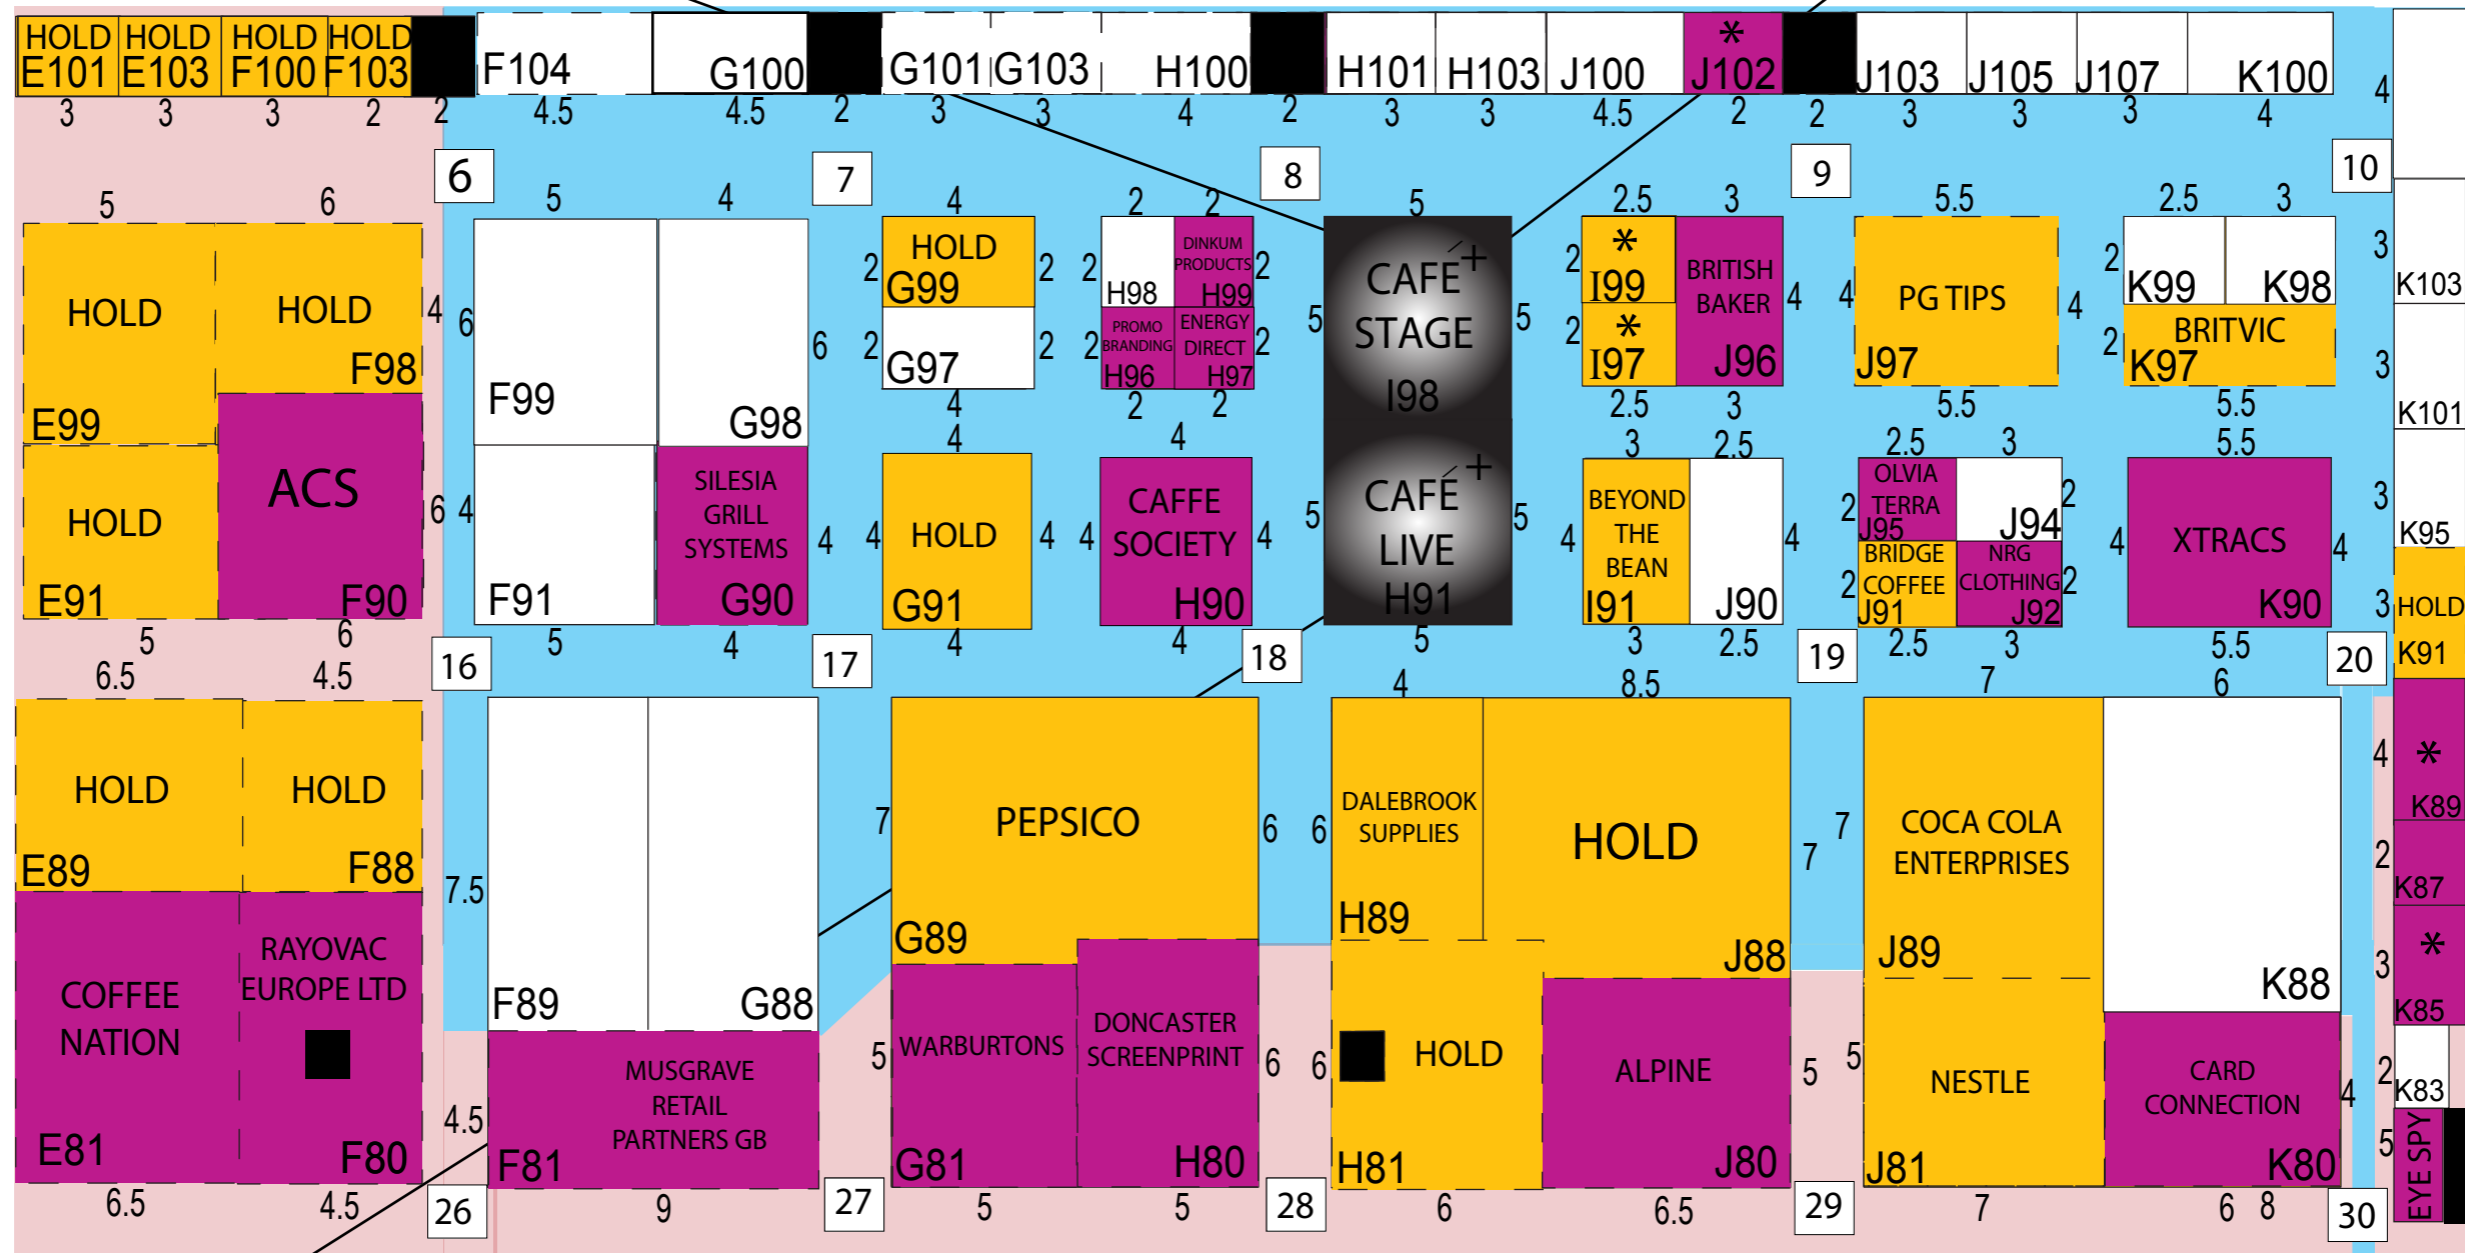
HOLD E101 3
HOLD E103 3
HOLD F100 3
HOLD F103 2
2
F104 4.5
G100 4.5
2
G101 3
G103 3
H100 4
2
H101 3
H103 3
J100 4.5
* J102 2
2
J103 3
J105 3
J107 3
K100 4
4

6
7
8
9
10

5 6
HOLD
HOLD F98
4
E99
HOLD
ACS
6
E91
F90
5 6
6.5 4.5

5 4
6
F99
G98
4
F91
SILESIA GRILL SYSTEMS G90
4
5 4

4
HOLD G99
2 2
G97
2 2
4
4
HOLD G91
4 4
4

2 2
H98
DINKUM PRODUCTS H99
PROMO BRANDING H96
ENERGY DIRECT H97
2 2
2 2
2 2
4
CAFFE SOCIETY H90
4 4
4

5
CAFÉ STAGE I98
5 5
CAFÉ LIVE H91
5 5
5

2.5 3
* I99
BRITISH BAKER
* I97
J96
2 2 4
2.5 3
3 2.5
BEYOND THE BEAN I91
J90
4 4
3 2.5

5.5
PG TIPS J97
4 4
5.5
2.5 3
OLVIA TERRA J95
J94
BRIDGE COFFEE J91
NRG CLOTHING J92
2 2 2 2
2.5 3

2.5 3
K99 K98
BRITVIC K97
2 2
5.5
5.5
XTRACS K90
4 4
5.5

3
K103
3
K101
3
K95
3
HOLD K91

16
17
18
19
20

6.5 4.5
HOLD
HOLD F88
E89
COFFEE NATION E81
RAYOVAC EUROPE LTD F80
6.5 4.5

7.5
F89
G88
4.5
MUSGRAVE RETAIL PARTNERS GB F81
9

4
7
PEPSICO G89
WARBURTONS G81
DONCASTER SCREENPRINT H80
6 6
5
5 5

8.5
DALEBROOK SUPPLIES H89
HOLD J88
HOLD H81
ALPINE J80
6 6
7 7
5 5
6 6.5

7 6
COCA COLA ENTERPRISES J89
K88
NESTLE J81
CARD CONNECTION K80
4
7 6 8

4
* K89
2
K87
3
* K85
2
K83
5
EYE SPY

26
27
28
29
30